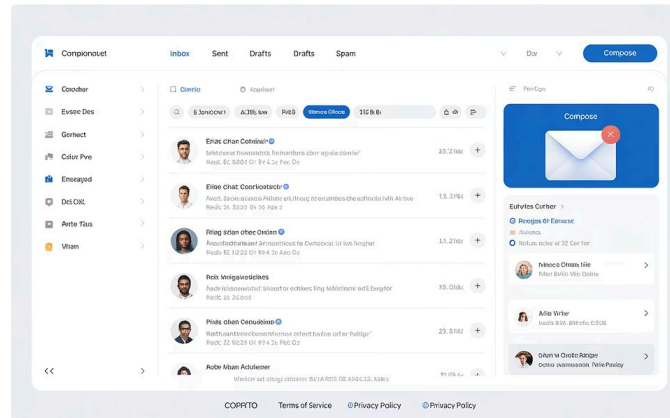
Conpionouet

Inbox Sent Drafts Drafts Spam

Day

Compose

Conobur
Evsae Des
Gorhect
Color Pve
Enseayed
Del OXL
Arte Tlus
Vhan

Gtrrio
Aoplicet

Compose

Eirte chan Conkiner
Elbe chat Coorbotocto
Rriag sdian ohec Oxden
Rob Mnigaetekies
Pists chan Conuniouet
Aobe Mban Actulener

Eutvtes Curlner
Reuges Er Eanesce
Ruilanc
Retue ecbe at 32 Cer for

Nineco Ornste file
Aille Writer
Olem a Oncle Rrager

<<

COPRITO Terms of Service Privacy Policy Privacy Policy